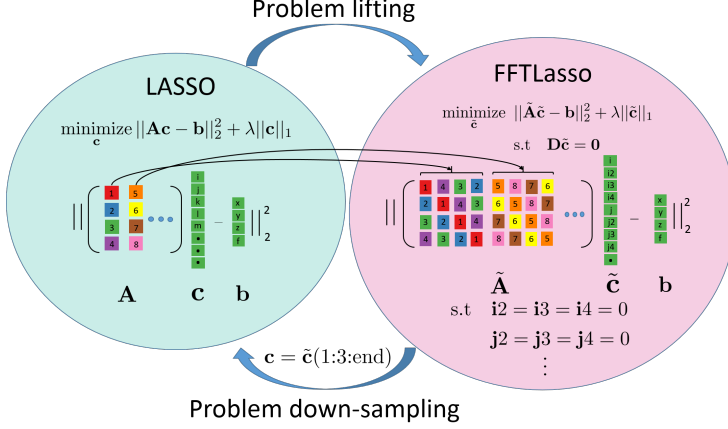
Problem lifting

LASSO

$\underset{\mathbf{c}}{\text{minimize}} \ ||\mathbf{A}\mathbf{c} - \mathbf{b}||_2^2 + \lambda||\mathbf{c}||_1$

1 5
2 6
3 7
4 8

i
j
k
l
m
•
•
•

x
y
z
f

$||$ ... $-$ ... $||_2^2$

$\mathbf{A}$ $\mathbf{c}$ $\mathbf{b}$

FFTLasso

$\underset{\tilde{\mathbf{c}}}{\text{minimize}} \ ||\tilde{\mathbf{A}}\tilde{\mathbf{c}} - \mathbf{b}||_2^2 + \lambda||\tilde{\mathbf{c}}||_1$

s.t $\mathbf{D}\tilde{\mathbf{c}} = \mathbf{0}$

1 4 3 2
2 1 4 3
3 2 1 4
4 3 2 1

5 8 7 6
6 5 8 7
7 6 5 8
8 7 6 5

i
i2
i3
i4
j
j2
j3
j4
•

x
y
z
f

$||$ ... $-$ ... $||_2^2$

$\tilde{\mathbf{A}}$ $\tilde{\mathbf{c}}$ $\mathbf{b}$

s.t $\mathbf{i}2 = \mathbf{i}3 = \mathbf{i}4 = 0$

$\mathbf{j}2 = \mathbf{j}3 = \mathbf{j}4 = 0$

⋮

$\mathbf{c} = \tilde{\mathbf{c}}(1\text{:}3\text{:end})$

Problem down-sampling